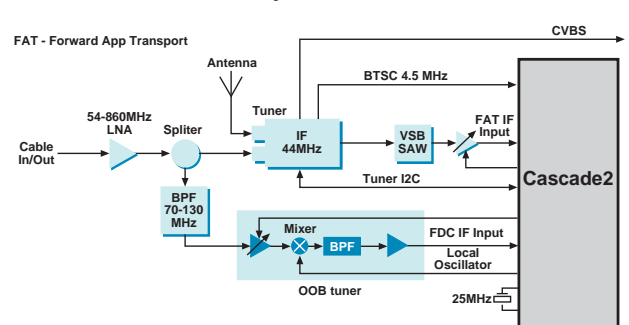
FAT - Forward App Transport

CVBS

Antenna

BTSC 4.5 MHz

Tuner

54-860MHz LNA

Spliter

IF 44MHz

VSB SAW

FAT IF Input

Cable In/Out

Cascade2

Tuner I2C

BPF 70-130 MHz

Mixer

BPF

FDC IF Input

Local Oscillator

OOB tuner

25MHz